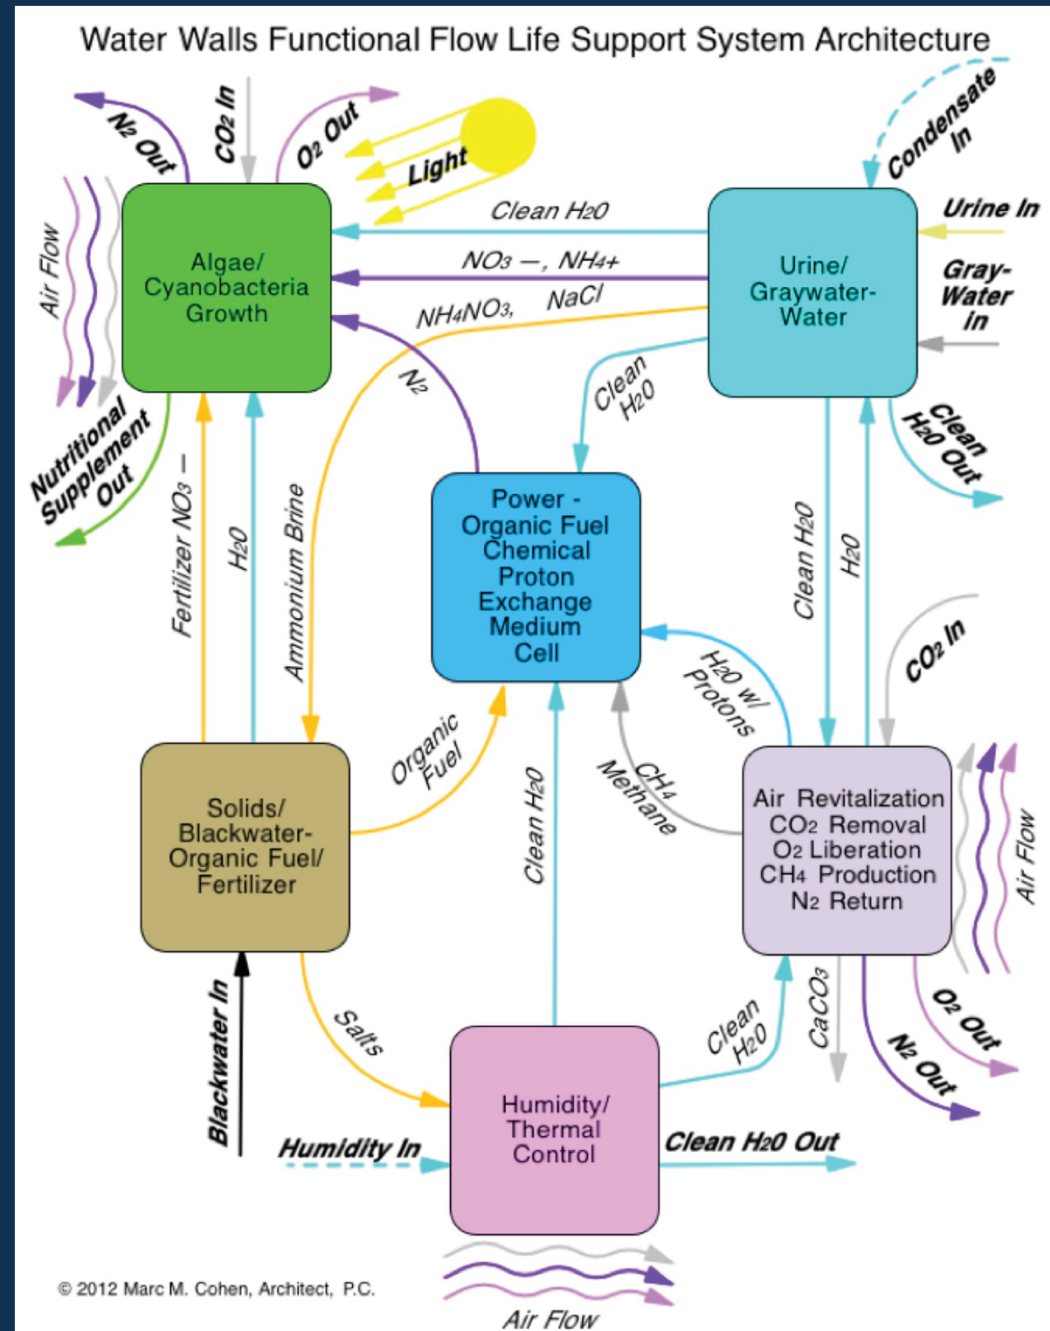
Water Walls Functional Flow Life Support System Architecture

$N_2$ Out
$CO_2$ In
$O_2$ Out
Light
Condensate In

Air Flow

Algae/ Cyanobacteria Growth

Clean H20
$NO_3$ —, $NH_4$+
$NH_4NO_3$, NaCl

Urine/ Graywater-Water

Urine In
Gray-Water in
Clean H20 Out

Nutritional Supplement Out

$N_2$
Clean H20

Power - Organic Fuel Chemical Proton Exchange Medium Cell

Fertilizer $NO_3$ —
H20
Ammonium Brine

Clean H20
H20

$CO_2$ In

H20 w/ Protons

Organic Fuel

$CH_4$ Methane

Solids/ Blackwater-Organic Fuel/ Fertilizer

Clean H20

Air Revitalization $CO_2$ Removal $O_2$ Liberation $CH_4$ Production $N_2$ Return

Air Flow

Salts

Clean H20
$CaCO_3$

$O_2$ Out
$N_2$ Out

Blackwater In

Humidity In

Humidity/ Thermal Control

Clean H20 Out

© 2012 Marc M. Cohen, Architect, P.C.

Air Flow